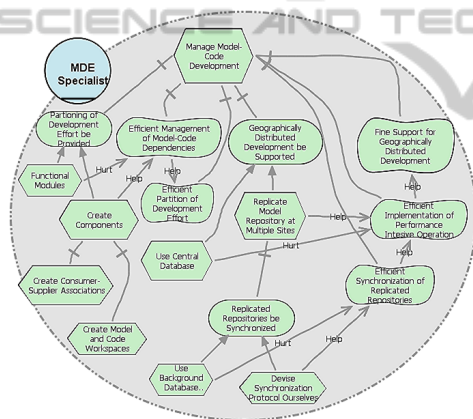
SCIENCE AND TEC

MDE Specialist

Manage Model-Code Development

Partioning of Development Effort be Provided

Efficient Management of Model-Code Dependencies

Geographically Distributed Development be Supported

Fine Support for Geographically Distributed Development

Functional Modules

Hurt

Help

Help

Efficient Partition of Development Effort

Create Components

Replicate Model Repository at Multiple Sites

Help

Help

Efficient Implementation of Performance Intensive Operation

Use Central Database

Hurt

Help

Create Consumer-Supplier Associations

Efficient Synchronization of Replicated Repositories

Replicated Repositories be Synchronized

Create Model and Code Workspaces

Hurt

Help

Use Background Database

Devise Synchronization Protocol Ourselves